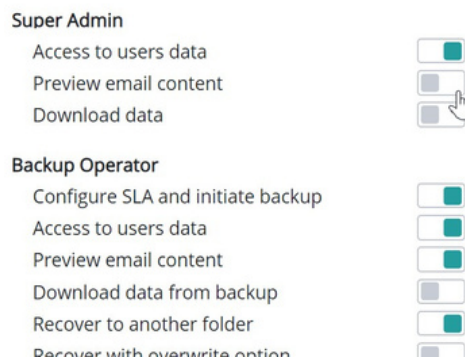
Super Admin
Access to users data
Preview email content
Download data

Backup Operator
Configure SLA and initiate backup
Access to users data
Preview email content
Download data from backup
Recover to another folder
Recover with overwrite option